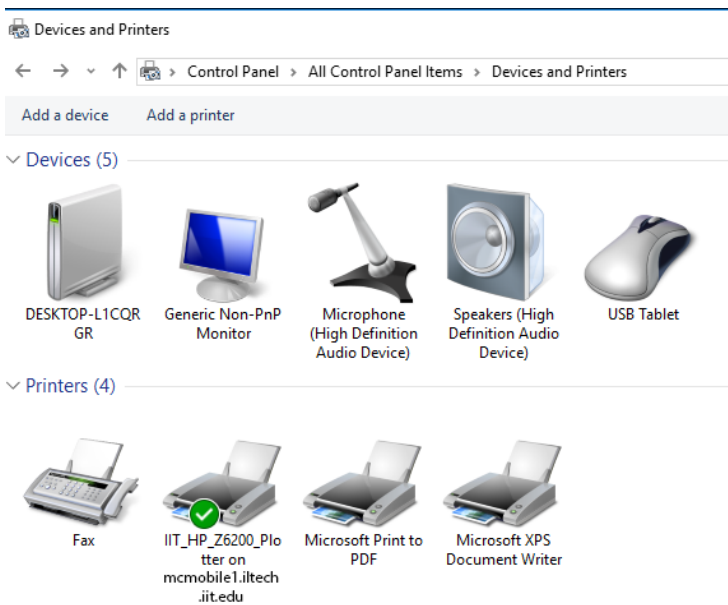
Devices and Printers

Control Panel > All Control Panel Items > Devices and Printers

Add a device    Add a printer

Devices (5)

DESKTOP-L1CQR GR

Generic Non-PnP Monitor

Microphone (High Definition Audio Device)

Speakers (High Definition Audio Device)

USB Tablet

Printers (4)

Fax

IIT_HP_Z6200_Plotter on mcmobile1.iltech.iit.edu

Microsoft Print to PDF

Microsoft XPS Document Writer